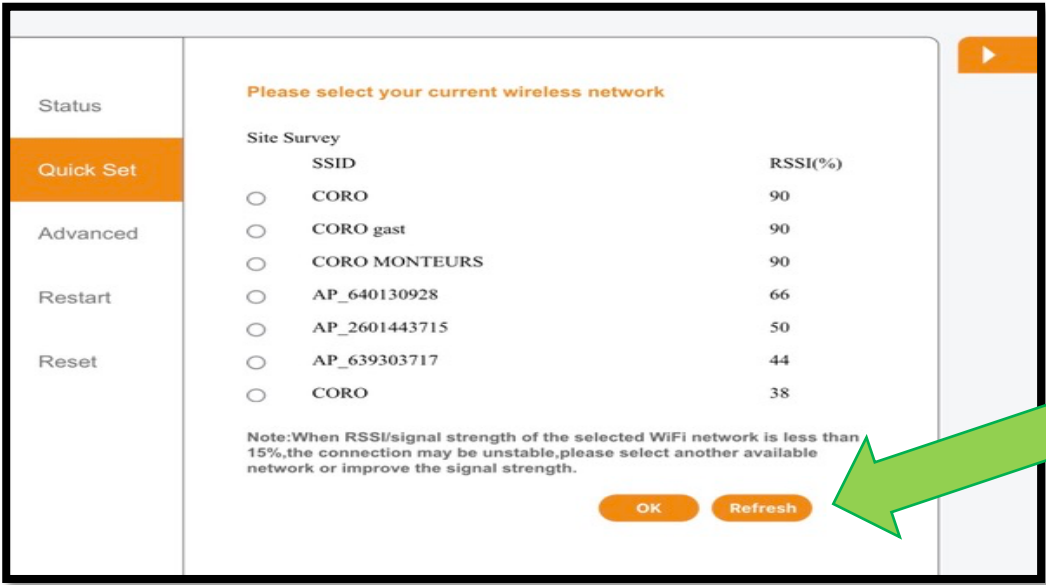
Status

Quick Set

Advanced

Restart

Reset

Please select your current wireless network

Site Survey

| | SSID | RSSI(%) |
|---|---|---|
| ○ | CORO | 90 |
| ○ | CORO gast | 90 |
| ○ | CORO MONTEURS | 90 |
| ○ | AP_640130928 | 66 |
| ○ | AP_2601443715 | 50 |
| ○ | AP_639303717 | 44 |
| ○ | CORO | 38 |

Note:When RSSI/signal strength of the selected WiFi network is less than 15%,the connection may be unstable,please select another available network or improve the signal strength.

OK Refresh